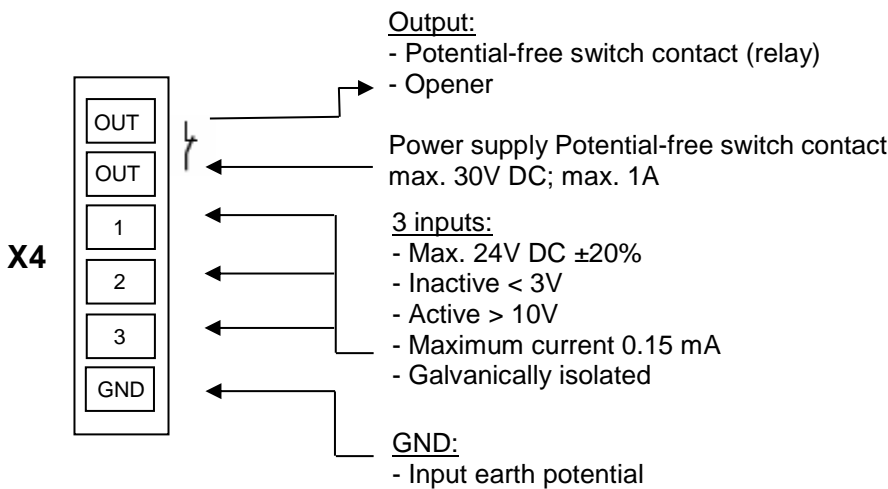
X4

OUT

OUT

1

2

3

GND

Output:
- Potential-free switch contact (relay)
- Opener

Power supply Potential-free switch contact max. 30V DC; max. 1A

3 inputs:
- Max. 24V DC ±20%
- Inactive < 3V
- Active > 10V
- Maximum current 0.15 mA
- Galvanically isolated

GND:
- Input earth potential